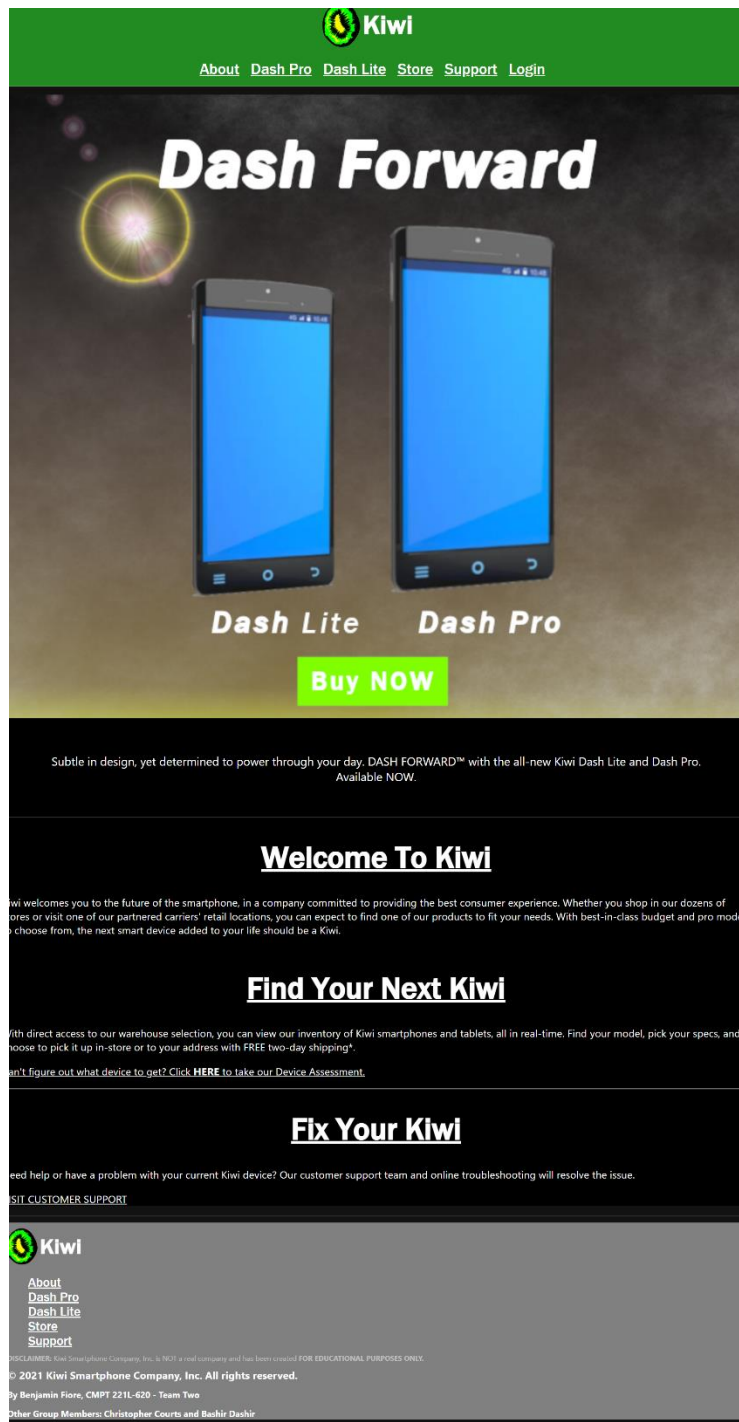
Kiwi

About Dash Pro Dash Lite Store Support Login

Dash Forward

Dash Lite Dash Pro

Buy NOW

Subtle in design, yet determined to power through your day. DASH FORWARD™ with the all-new Kiwi Dash Lite and Dash Pro. Available NOW.

Welcome To Kiwi

iwi welcomes you to the future of the smartphone, in a company committed to providing the best consumer experience. Whether you shop in our dozens of ores or visit one of our partnered carriers' retail locations, you can expect to find one of our products to fit your needs. With best-in-class budget and pro mode choose from, the next smart device added to your life should be a Kiwi.

Find Your Next Kiwi

Vith direct access to our warehouse selection, you can view our inventory of Kiwi smartphones and tablets, all in real-time. Find your model, pick your specs, and hoose to pick it up in-store or to your address with FREE two-day shipping*.

an't figure out what device to get? Click HERE to take our Device Assessment.

Fix Your Kiwi

eed help or have a problem with your current Kiwi device? Our customer support team and online troubleshooting will resolve the issue.

ISIT CUSTOMER SUPPORT

Kiwi

About
Dash Pro
Dash Lite
Store
Support

DISCLAIMER: Kiwi Smartphone Company, Inc. is NOT a real company and has been created FOR EDUCATIONAL PURPOSES ONLY.

© 2021 Kiwi Smartphone Company, Inc. All rights reserved.

By Benjamin Fiore, CMPT 221L-620 - Team Two

Other Group Members: Christopher Courts and Bashir Dashir